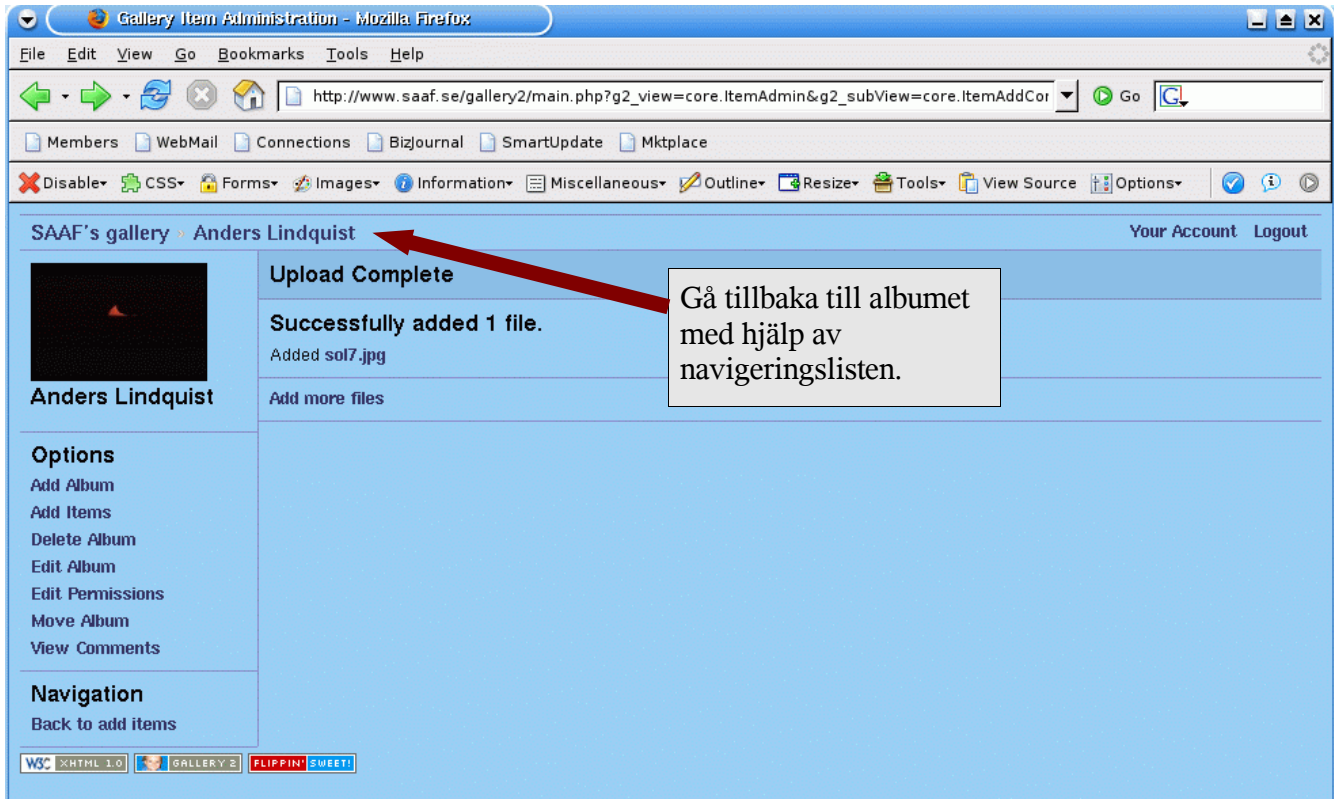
Gallery Item Administration - Mozilla Firefox

File Edit View Go Bookmarks Tools Help

http://www.saaf.se/gallery2/main.php?g2_view=core.ItemAdmin&g2_subView=core.ItemAddCor

Go

Members WebMail Connections BizJournal SmartUpdate Mktplace

Disable CSS Forms Images Information Miscellaneous Outline Resize Tools View Source Options

SAAF's gallery » Anders Lindquist

Your Account Logout

Anders Lindquist

Options
Add Album
Add Items
Delete Album
Edit Album
Edit Permissions
Move Album
View Comments

Navigation
Back to add items

Upload Complete

Successfully added 1 file.
Added sol7.jpg

Add more files

Gå tillbaka till albumet med hjälp av navigeringslisten.

W3C XHTML 1.0 GALLERY 2 FLIPPIN' SWEET!